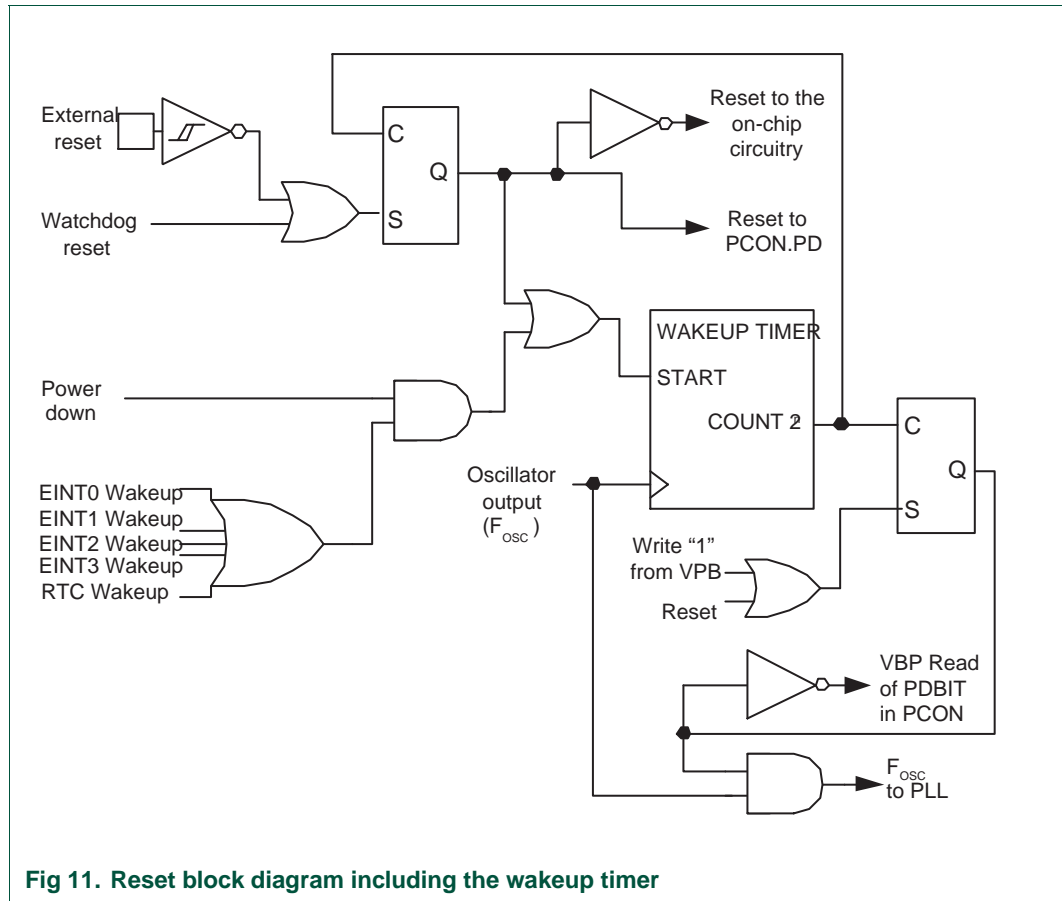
External reset

Watchdog reset

C

Q

S

Reset to the on-chip circuitry

Reset to PCON.PD

WAKEUP TIMER

START

COUNT 2

Power down

EINT0 Wakeup
EINT1 Wakeup
EINT2 Wakeup
EINT3 Wakeup
RTC Wakeup

Oscillator output ($F_{OSC}$)

C

Q

S

Write “1” from VPB

Reset

VBP Read of PDBIT in PCON

$F_{OSC}$ to PLL

Fig 11. Reset block diagram including the wakeup timer